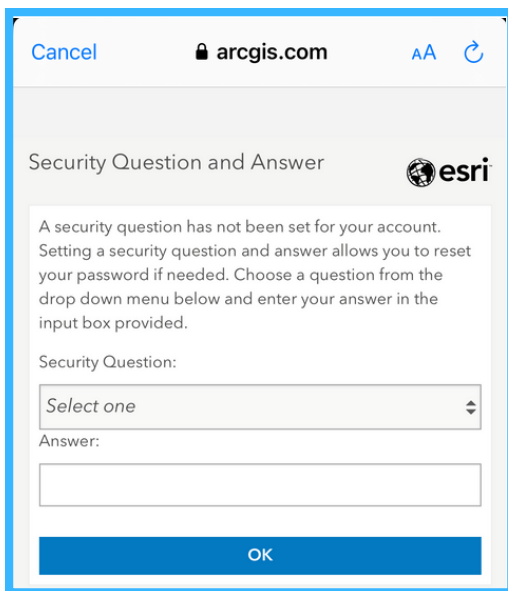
Cancel arcgis.com AA

Security Question and Answer esri

A security question has not been set for your account. Setting a security question and answer allows you to reset your password if needed. Choose a question from the drop down menu below and enter your answer in the input box provided.

Security Question:

Select one

Answer:

OK